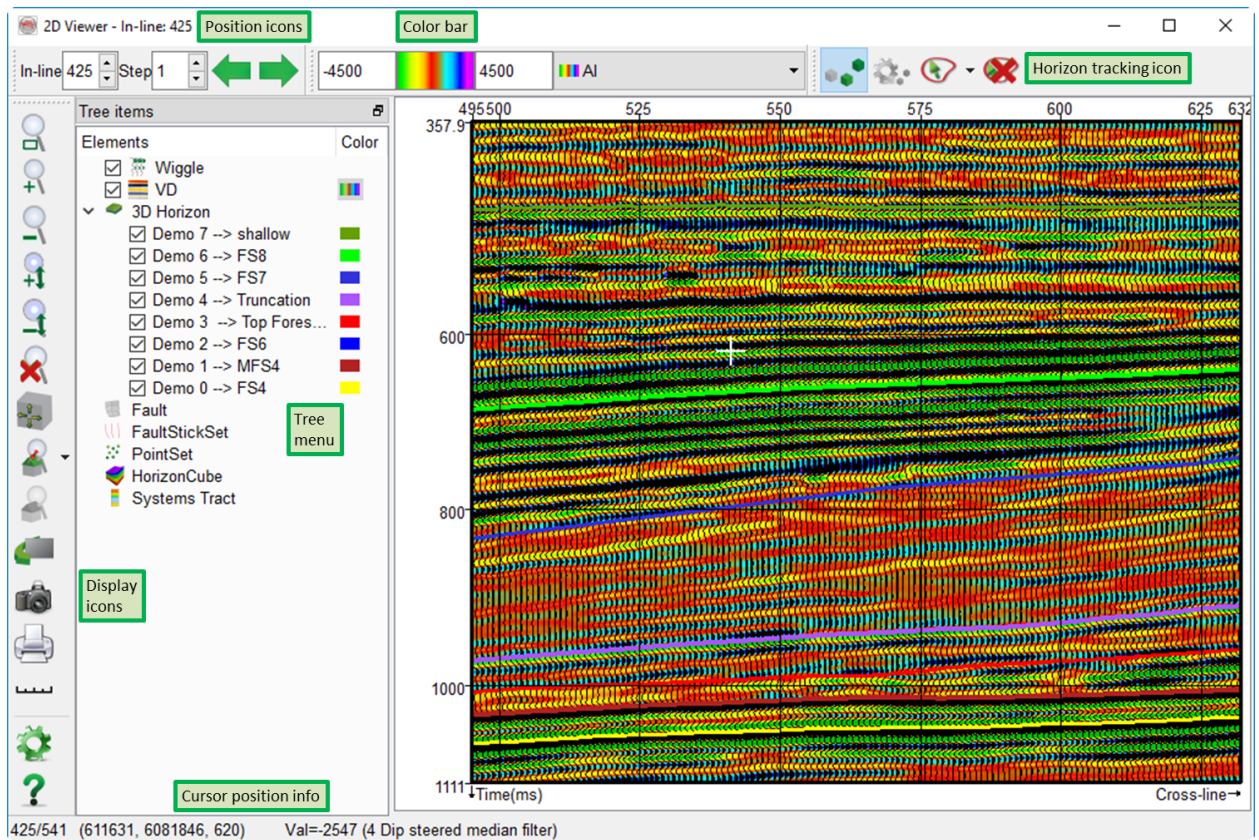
2D Viewer - In-line: 425 Position icons Color bar

In-line 425 Step 1 -4500 4500 AI Horizon tracking icon

Tree items

Elements Color

Wiggle
VD
3D Horizon
Demo 7 --> shallow
Demo 6 --> FS8
Demo 5 --> FS7
Demo 4 --> Truncation
Demo 3 --> Top Fores...
Demo 2 --> FS6
Demo 1 --> MFS4
Demo 0 --> FS4
Fault
FaultStickSet
PointSet
HorizonCube
Systems Tract

Tree menu

Display icons

Cursor position info

495 500 525 550 575 600 625 632

357.9
600
800
1000
1111

Time(ms)

Cross-line

425/541 (611631, 6081846, 620) Val=-2547 (4 Dip steered median filter)